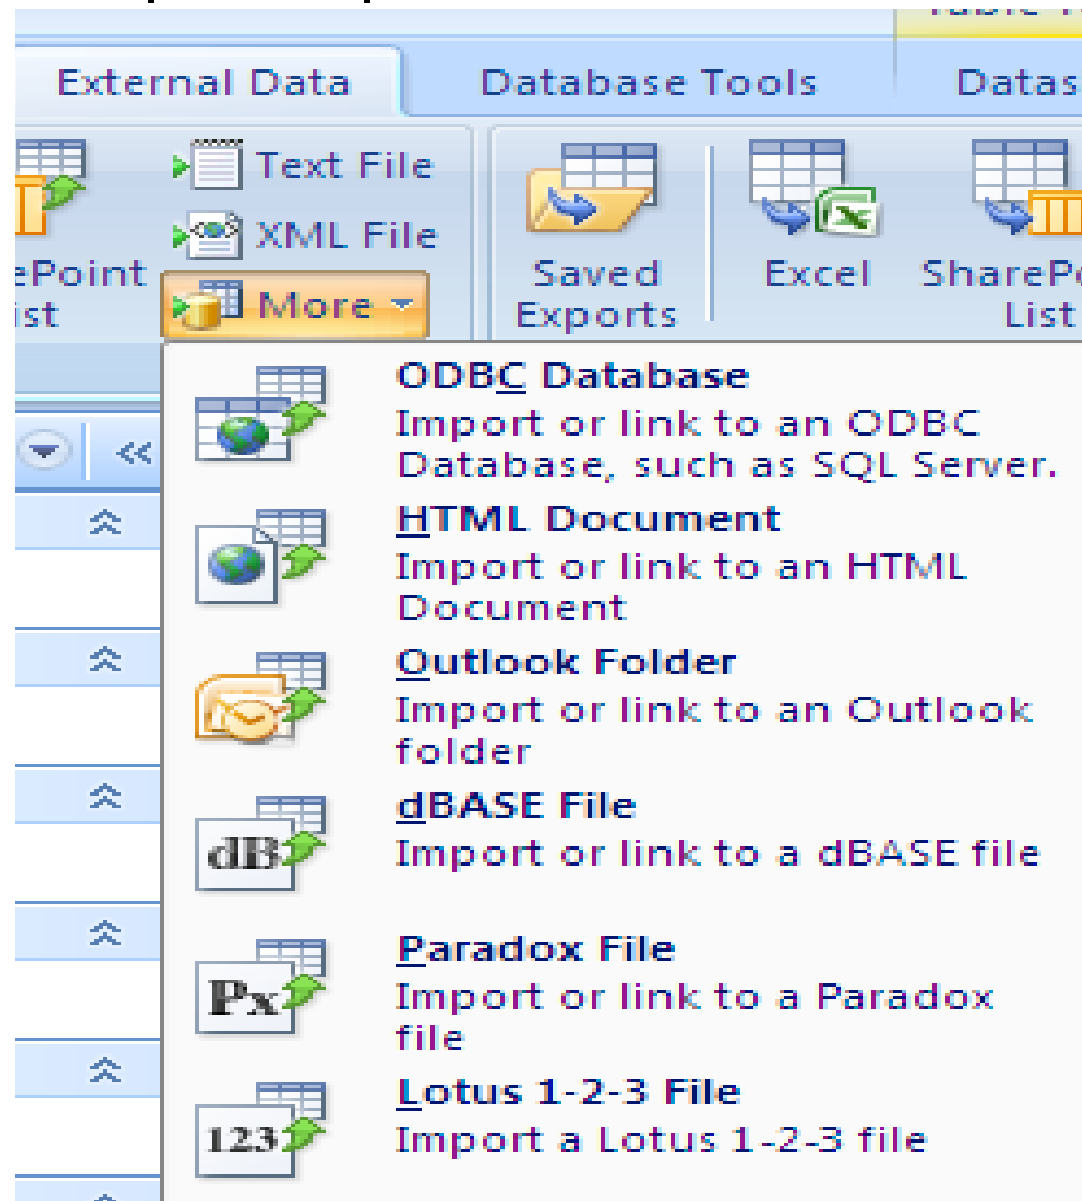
External Data Database Tools Datas

ePoint
ist

Text File
XML File
More

Saved Exports

Excel

ShareP
List

ODBC Database
Import or link to an ODBC Database, such as SQL Server.

HTML Document
Import or link to an HTML Document

Outlook Folder
Import or link to an Outlook folder

dBASE File
Import or link to a dBASE file

Paradox File
Import or link to a Paradox file

Lotus 1-2-3 File
Import a Lotus 1-2-3 file

dB

Px

123